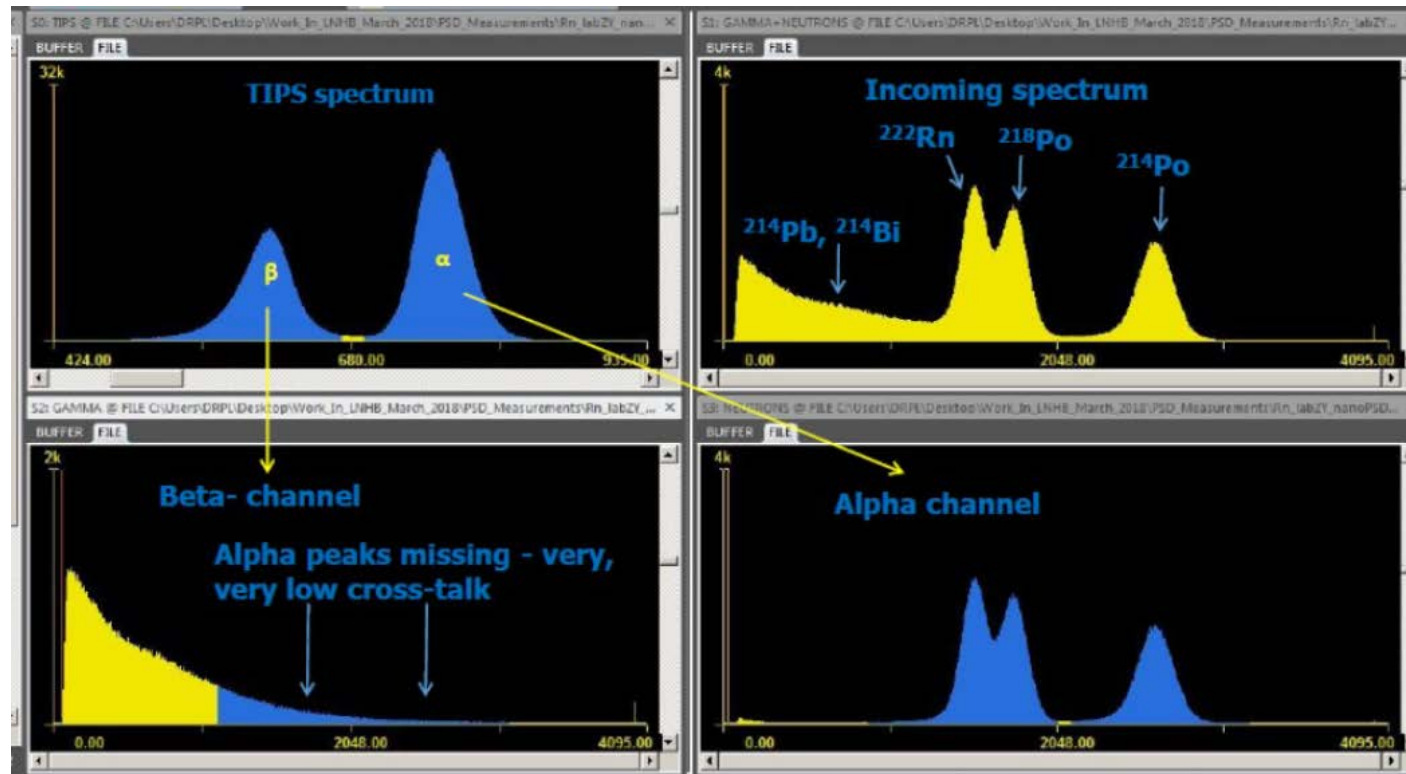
S0: TIPS @ FILE C:\Users\DRPL\Desktop\Work_In_LNHB_March_2018\PSD_Measurements\Rn_labZY_nan...

BUFFER FILE

32k

TIPS spectrum

β

α

424.00

680.00

935.00

S1: GAMMA+NEUTRONS @ FILE C:\Users\DRPL\Desktop\Work_In_LNHB_March_2018\PSD_Measurements\Rn_labZY...

BUFFER FILE

4k

Incoming spectrum

$^{222}$Rn

$^{218}$Po

$^{214}$Po

$^{214}$Pb, $^{214}$Bi

0.00

2048.00

4095.00

S2: GAMMA @ FILE C:\Users\DRPL\Desktop\Work_In_LNHB_March_2018\PSD_Measurements\Rn_labZY_...

BUFFER FILE

2k

Beta- channel

Alpha peaks missing - very, very low cross-talk

0.00

2048.00

4095.00

S3: NEUTRONS @ FILE C:\Users\DRPL\Desktop\Work_In_LNHB_March_2018\PSD_Measurements\Rn_labZY_nanoPSD...

BUFFER FILE

4k

Alpha channel

0.00

2048.00

4095.00